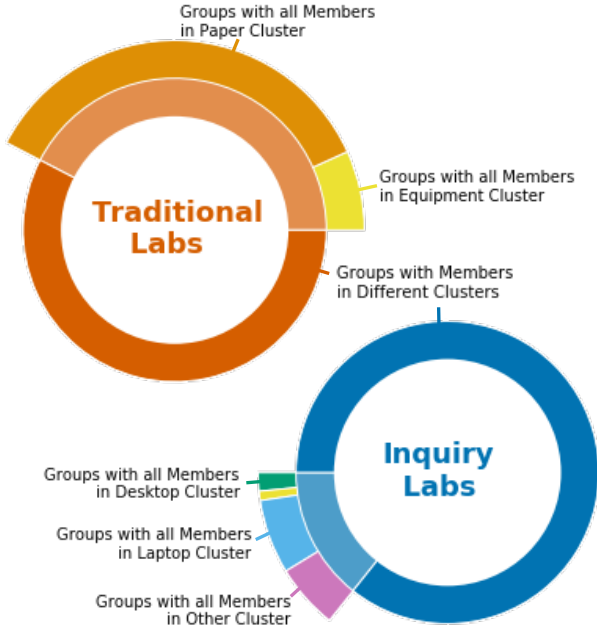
Groups with all Members in Paper Cluster

Groups with all Members in Equipment Cluster

Traditional Labs

Groups with Members in Different Clusters

Inquiry Labs

Groups with all Members in Desktop Cluster

Groups with all Members in Laptop Cluster

Groups with all Members in Other Cluster